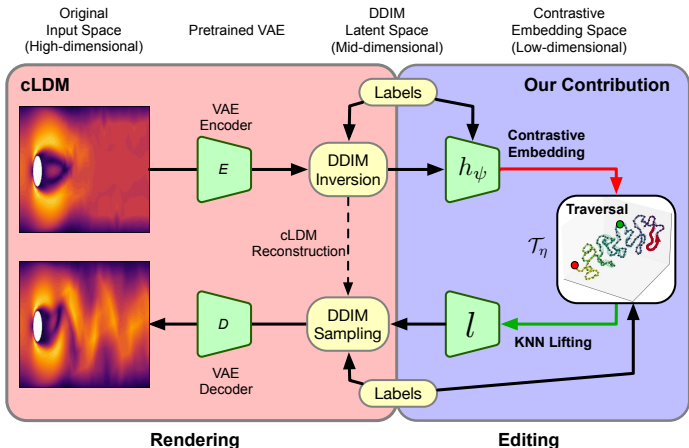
Original Input Space (High-dimensional)

Pretrained VAE

DDIM Latent Space (Mid-dimensional)

Contrastive Embedding Space (Low-dimensional)

cLDM

Our Contribution

Labels

VAE Encoder

$E$

DDIM Inversion

$h_\psi$

Contrastive Embedding

Traversal

$\mathcal{T}_\eta$

cLDM Reconstruction

$D$

DDIM Sampling

$l$

KNN Lifting

VAE Decoder

Labels

Rendering

Editing